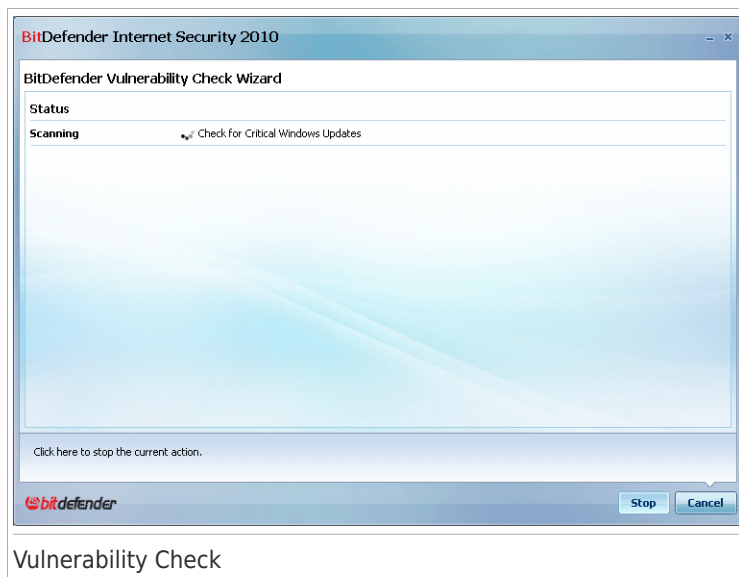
BitDefender Internet Security 2010

BitDefender Vulnerability Check Wizard

Status

Scanning Check for Critical Windows Updates

Click here to stop the current action.

bitdefender

Stop

Cancel

Vulnerability Check